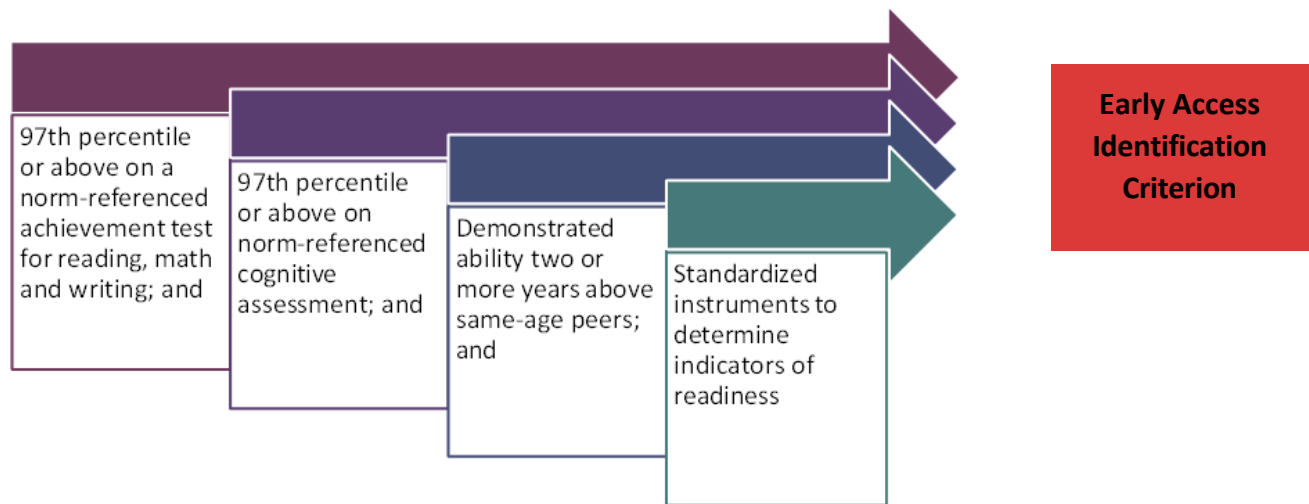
97th percentile or above on a norm-referenced achievement test for reading, math and writing; and

97th percentile or above on norm-referenced cognitive assessment; and

Demonstrated ability two or more years above same-age peers; and

Standardized instruments to determine indicators of readiness

Early Access Identification Criterion